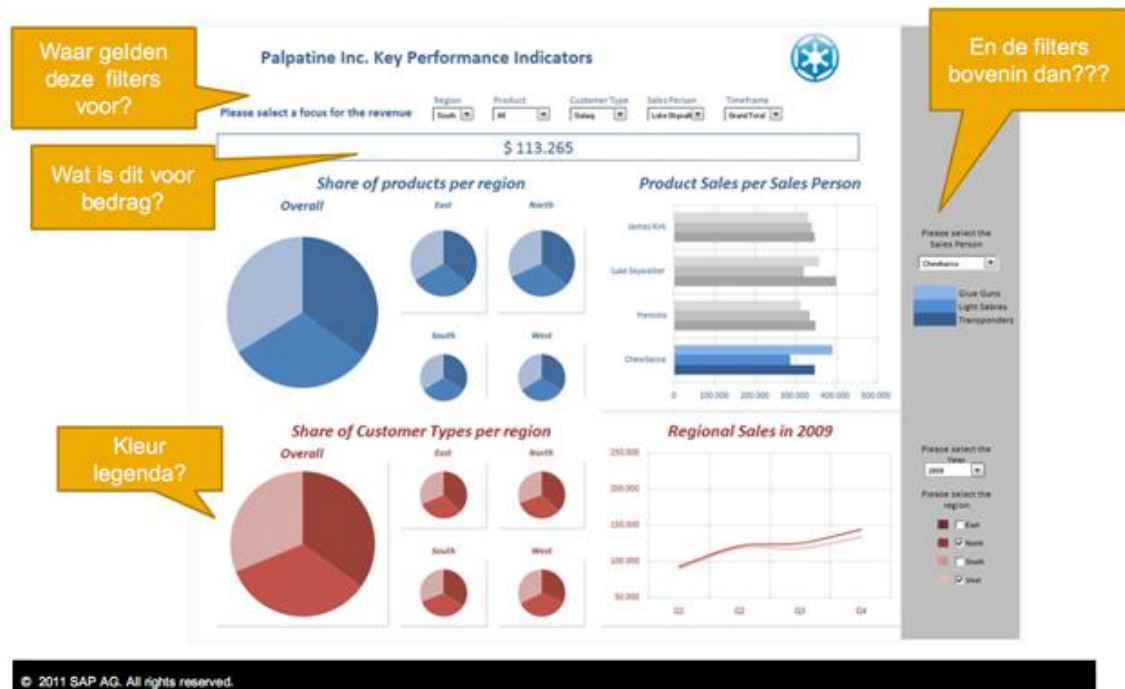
Waar gelden deze filters voor?

Palpatine Inc. Key Performance Indicators

En de filters bovenin dan???

Please select a focus for the revenue

| Region | Product | Customer Type | Sales Person | Timeframe |
|---|---|---|---|---|
| South | All | Gidaq | Luke Skywalker | Grand Total |

Wat is dit voor bedrag?

$ 113.265

Share of products per region

Overall

East

North

South

West

Product Sales per Sales Person

James Kirk

Luke Skywalker

Hancock

Chewbacca

0 100.000 200.000 300.000 400.000 500.000

Please select the Sales Person

Chewbacca

Glue Guns
Light Sabres
Transponders

Kleur legenda?

Share of Customer Types per region

Overall

East

North

South

West

Regional Sales in 2009

250.000
200.000
150.000
100.000
50.000

Q1 Q2 Q3 Q4

Please select the Year

2009

Please select the region

East
North
South
West

© 2011 SAP AG. All rights reserved.